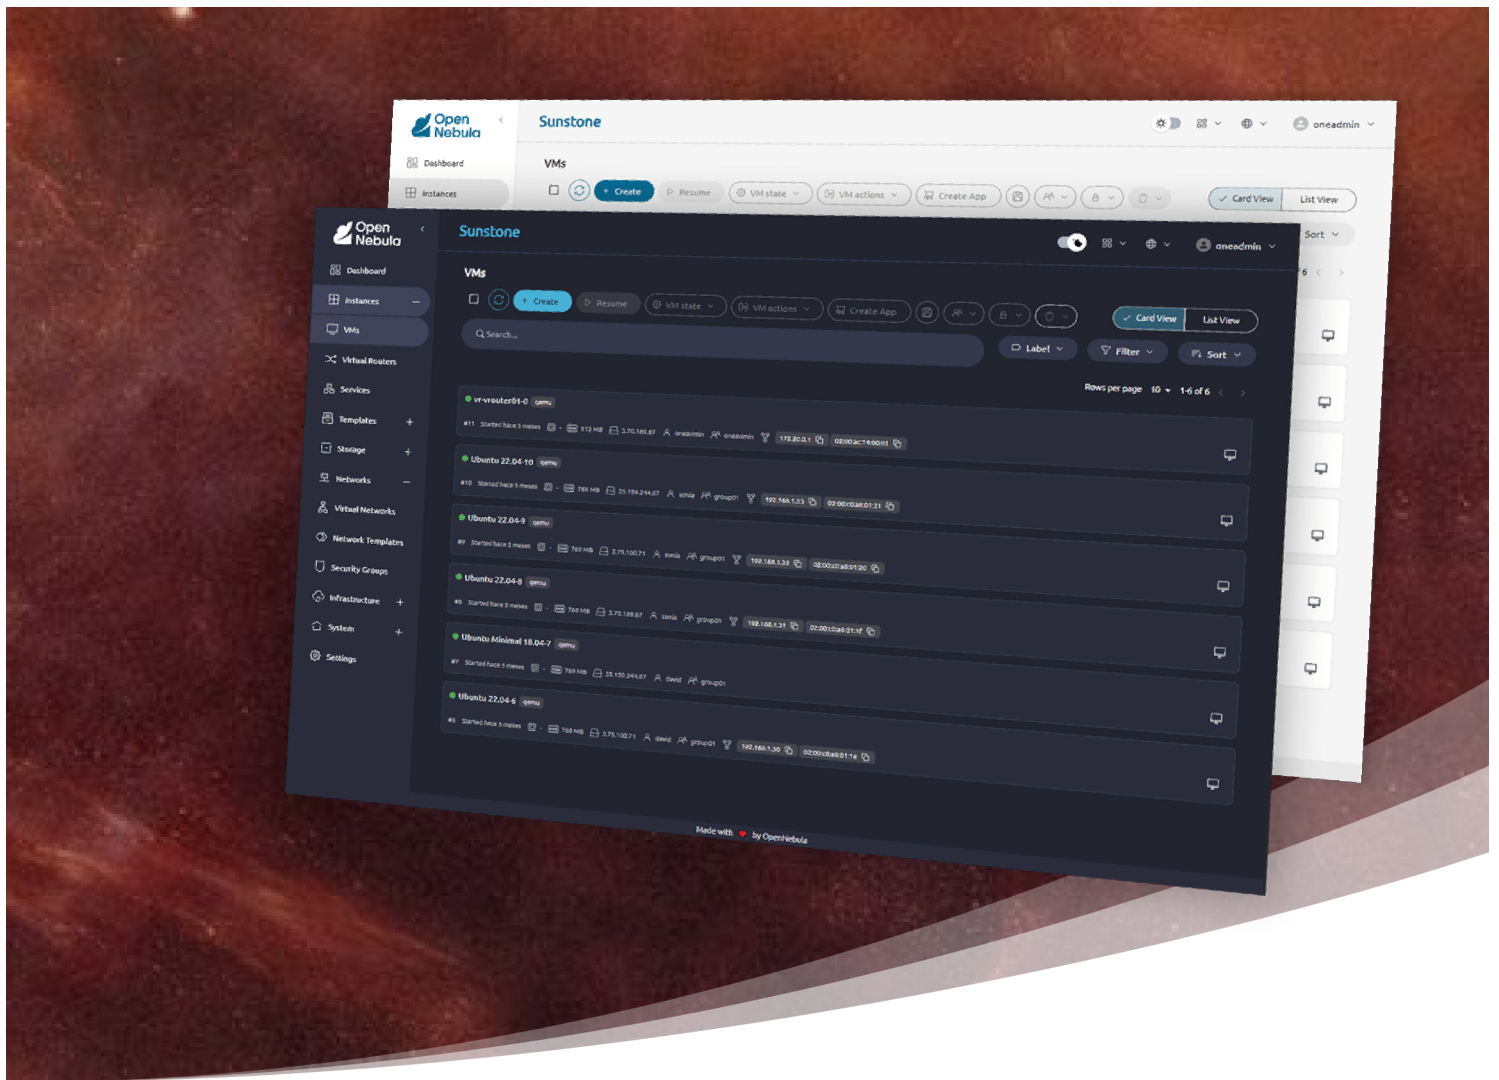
Open Nebula

Sunstone

oneadmin

Dashboard

Instances

VMs

Create

Resume

VM state

VM actions

Create App

Card View

List View

Sort

Open Nebula

Sunstone

oneadmin

Dashboard

Instances

VMs

Virtual Routers

Services

Templates

Storage

Networks

Virtual Networks

Network Templates

Security Groups

Infrastructure

System

Settings

VMs

Create

Resume

VM state

VM actions

Create App

Card View

List View

Search...

Label

Filter

Sort

Rows per page 10 1-6 of 6

vr-vrouter01-0 qemu

#11 Started hace 3 meses - 512 MB 3.70.169.67 oneadmin oneadmin 172.20.0.1 02:00:ac:14:00:01

Ubuntu 22.04-10 qemu

#10 Started hace 5 meses - 768 MB 35.159.244.67 sonia group01 192.168.1.33 02:00:c0:a8:01:21

Ubuntu 22.04-9 qemu

#9 Started hace 5 meses - 768 MB 3.75.100.71 sonia group01 192.168.1.32 02:00:c0:a8:01:20

Ubuntu 22.04-8 qemu

#8 Started hace 8 meses - 768 MB 3.70.169.67 sonia group01 192.168.1.31 02:00:c0:a8:01:1f

Ubuntu Minimal 18.04-7 qemu

#7 Started hace 5 meses - 768 MB 35.159.244.67 david group01

Ubuntu 22.04-6 qemu

#6 Started hace 5 meses - 768 MB 3.75.100.71 david group01 192.168.1.30 02:00:c0:a8:01:1e

Made with ♥ by OpenNebula